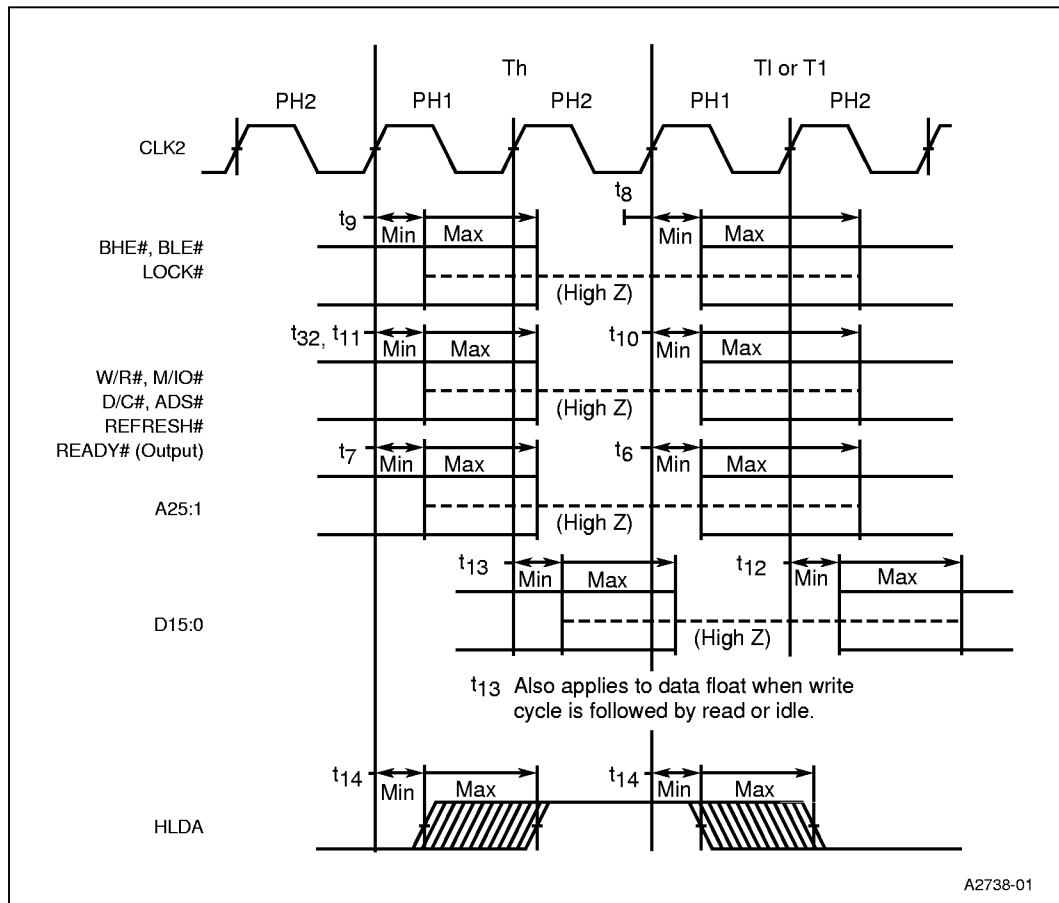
Th

Tl or T1

PH2 PH1 PH2 PH1 PH2

CLK2

$t_9$ Min Max

$t_8$ Min Max

BHE#, BLE#
LOCK#

(High Z)

$t_{32}$, $t_{11}$ Min Max

$t_{10}$ Min Max

W/R#, M/IO#
D/C#, ADS#
REFRESH#
READY# (Output)

(High Z)

$t_7$ Min Max

$t_6$ Min Max

A25:1

(High Z)

$t_{13}$ Min Max

$t_{12}$ Min Max

D15:0

(High Z)

$t_{13}$ Also applies to data float when write cycle is followed by read or idle.

$t_{14}$ Min Max

$t_{14}$ Min Max

HLDA

A2738-01